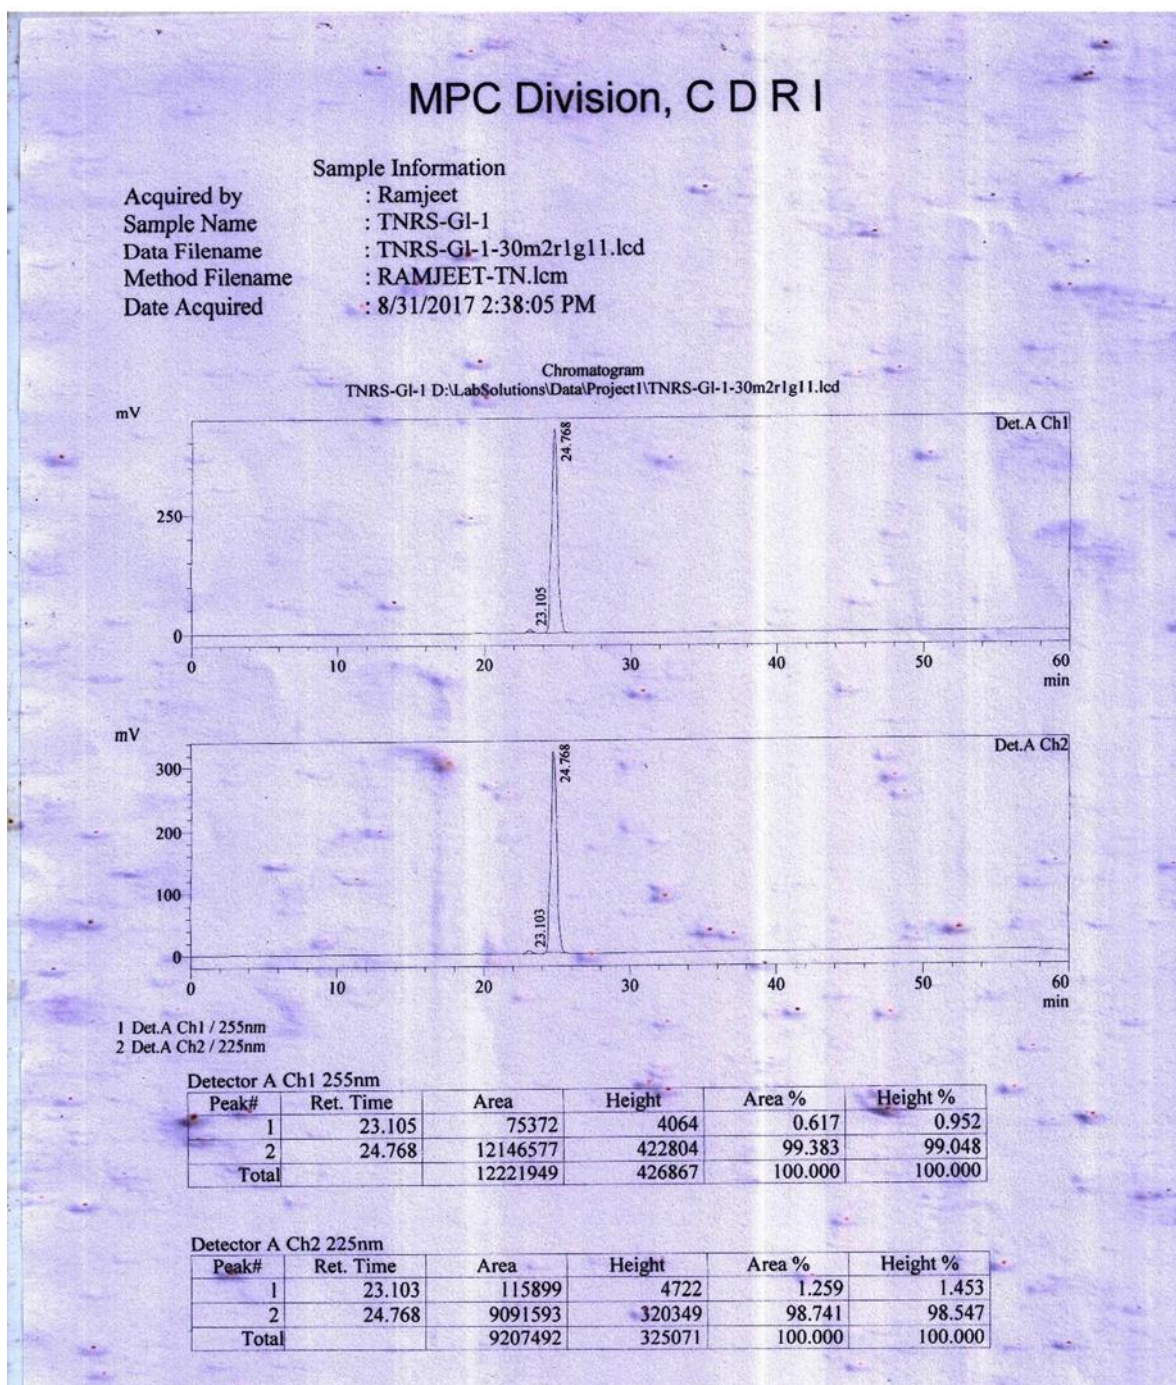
MPC Division, C D R I

Sample Information
Acquired by : Ramjeet
Sample Name : TNRS-Gl-1
Data Filename : TNRS-Gl-1-30m2r1g11.lcd
Method Filename : RAMJEET-TN.lcm
Date Acquired : 8/31/2017 2:38:05 PM

Chromatogram
TNRS-Gl-1 D:\LabSolutions\Data\Project1\TNRS-Gl-1-30m2r1g11.lcd

mV
Det.A Ch1
250
0
24.768
23.105
0 10 20 30 40 50 60
min

mV
Det.A Ch2
300
200
100
0
24.768
23.103
0 10 20 30 40 50 60
min

1 Det.A Ch1 / 255nm
2 Det.A Ch2 / 225nm

Detector A Ch1 255nm

| Peak# | Ret. Time | Area | Height | Area % | Height % |
|---|---|---|---|---|---|
| 1 | 23.105 | 75372 | 4064 | 0.617 | 0.952 |
| 2 | 24.768 | 12146577 | 422804 | 99.383 | 99.048 |
| Total | | 12221949 | 426867 | 100.000 | 100.000 |

Detector A Ch2 225nm

| Peak# | Ret. Time | Area | Height | Area % | Height % |
|---|---|---|---|---|---|
| 1 | 23.103 | 115899 | 4722 | 1.259 | 1.453 |
| 2 | 24.768 | 9091593 | 320349 | 98.741 | 98.547 |
| Total | | 9207492 | 325071 | 100.000 | 100.000 |